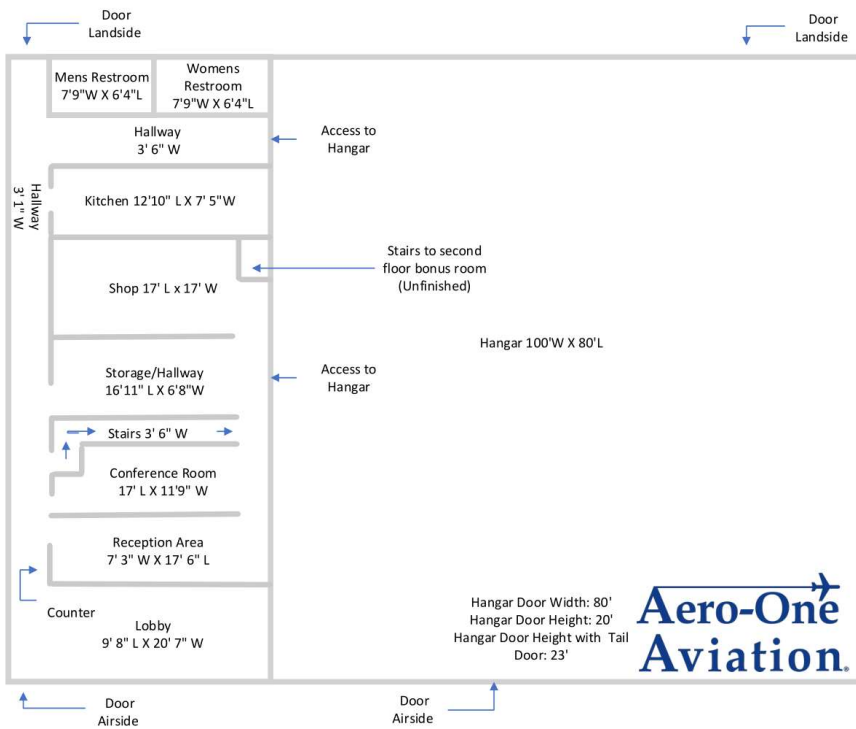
Door
Landside

Door
Landside

Mens Restroom
7'9"W X 6'4"L

Womens
Restroom
7'9"W X 6'4"L

Hallway
3' 6" W

Access to
Hangar

Hallway
3' 1" W

Kitchen 12'10" L X 7' 5"W

Stairs to second
floor bonus room
(Unfinished)

Shop 17' L x 17' W

Hangar 100'W X 80'L

Storage/Hallway
16'11" L X 6'8"W

Access to
Hangar

Stairs 3' 6" W

Conference Room
17' L X 11'9" W

Reception Area
7' 3" W X 17' 6" L

Counter

Lobby
9' 8" L X 20' 7" W

Hangar Door Width: 80'
Hangar Door Height: 20'
Hangar Door Height with Tail
Door: 23'

Aero-One
Aviation.

Door
Airside

Door
Airside